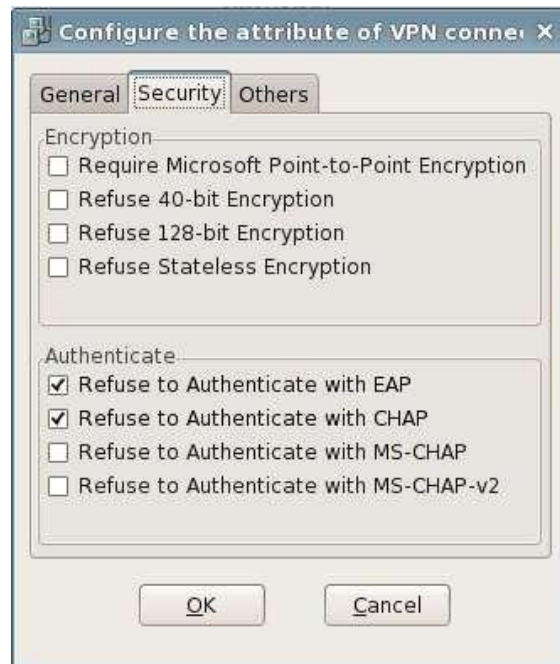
Configure the attribute of VPN conne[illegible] ×

General | Security | Others

Encryption
☐ Require Microsoft Point-to-Point Encryption
☐ Refuse 40-bit Encryption
☐ Refuse 128-bit Encryption
☐ Refuse Stateless Encryption

Authenticate
☑ Refuse to Authenticate with EAP
☑ Refuse to Authenticate with CHAP
☐ Refuse to Authenticate with MS-CHAP
☐ Refuse to Authenticate with MS-CHAP-v2

OK | Cancel